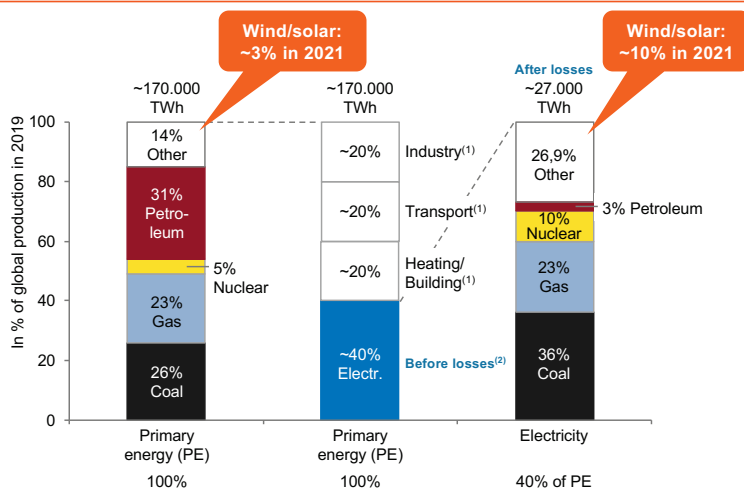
Wind/solar: ~3% in 2021

Wind/solar: ~10% in 2021

After losses

~170.000 TWh

~170.000 TWh

~27.000 TWh

In % of global production in 2019

100
80
60
40
20
0

14% Other

31% Petroleum

5% Nuclear

23% Gas

26% Coal

~20%

~20%

~20%

~40% Electr.

Industry$^{(1)}$

Transport$^{(1)}$

Heating/ Building$^{(1)}$

Before losses$^{(2)}$

26,9% Other

3% Petroleum

10% Nuclear

23% Gas

36% Coal

Primary energy (PE)

Primary energy (PE)

Electricity

100%

100%

40% of PE